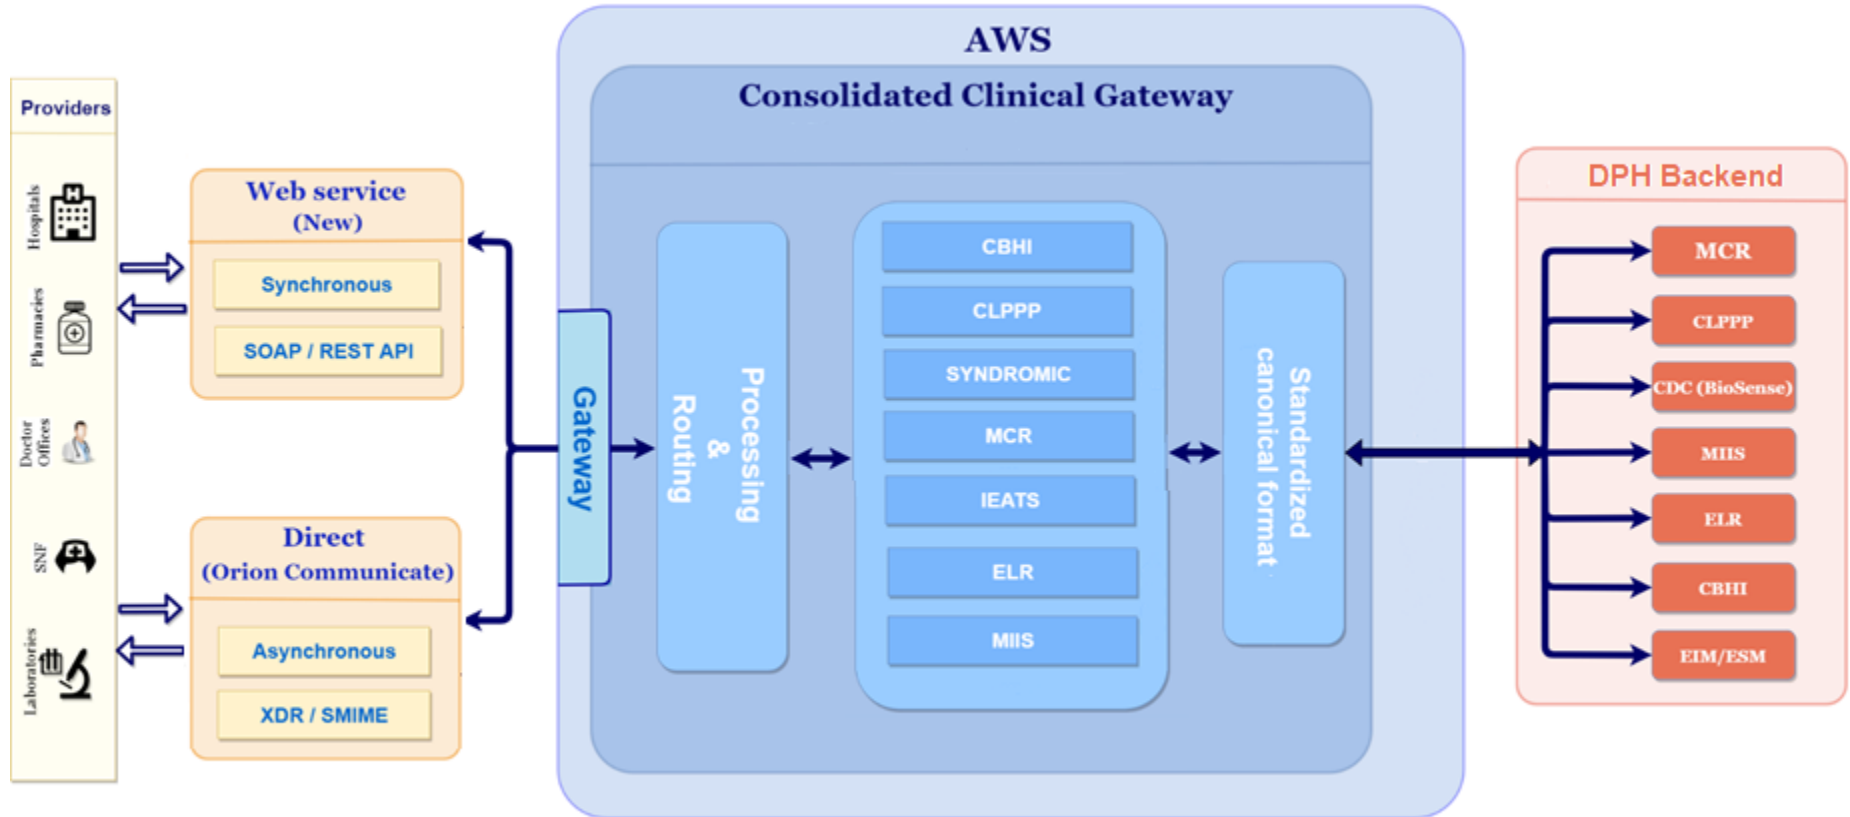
Providers

Hospitals

Pharmacies

Doctor Offices

SNF

Laboratories

Web service
(New)

Synchronous

SOAP / REST API

Direct
(Orion Communicate)

Asynchronous

XDR / SMIME

AWS

Consolidated Clinical Gateway

Gateway

Processing & Routing

CBHI

CLPPP

SYNDROMIC

MCR

IEATS

ELR

MIIS

Standardized canonical format

DPH Backend

MCR

CLPPP

CDC (BioSense)

MIIS

ELR

CBHI

EIM/ESM